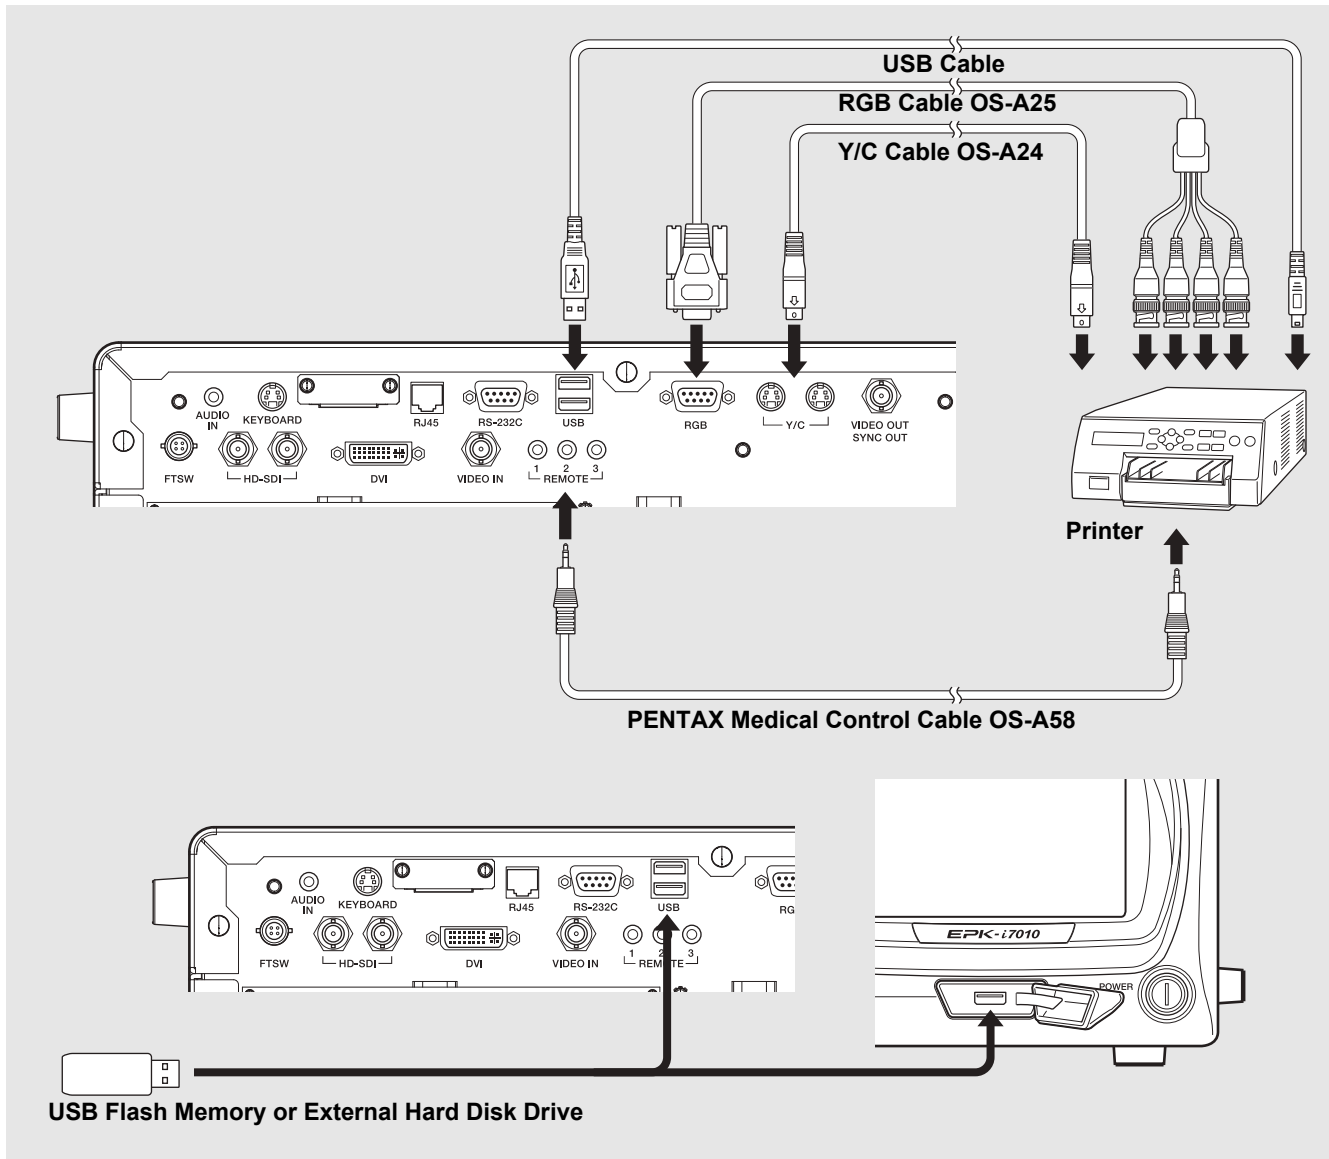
USB Cable
RGB Cable OS-A25
Y/C Cable OS-A24

AUDIO IN
KEYBOARD
RJ45
RS-232C
USB
RGB
Y/C
VIDEO OUT SYNC OUT
FTSW
HD-SDI
DVI
VIDEO IN
1 2 3
REMOTE

Printer

PENTAX Medical Control Cable OS-A58

AUDIO IN
KEYBOARD
RJ45
RS-232C
USB
RG
FTSW
HD-SDI
DVI
VIDEO IN
1 2 3
REMOTE

EPK-i7010
POWER

USB Flash Memory or External Hard Disk Drive